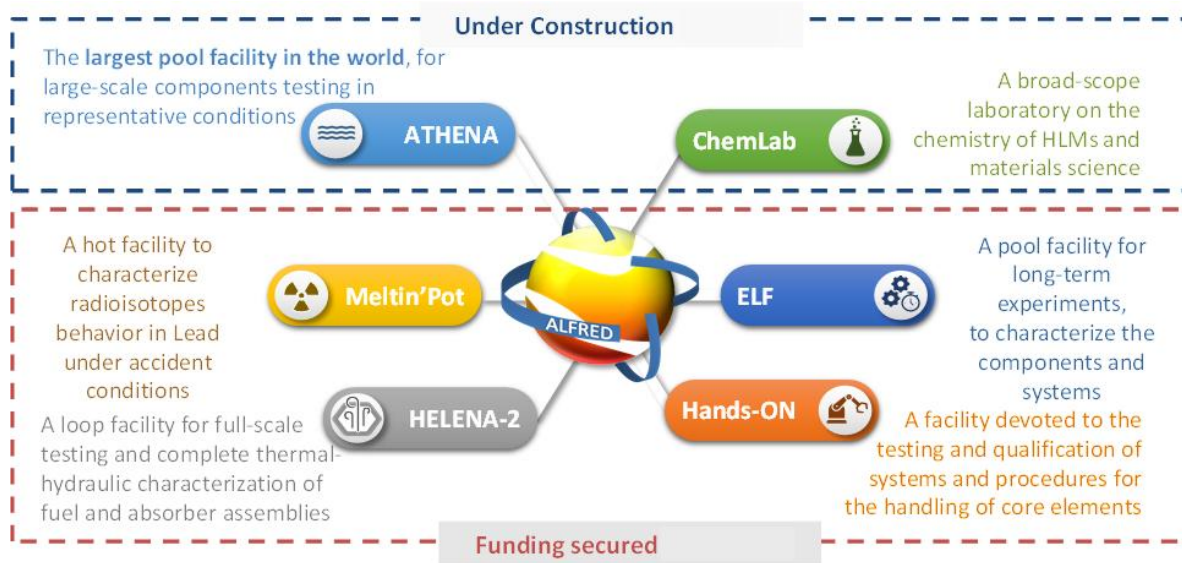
Under Construction

The largest pool facility in the world, for large-scale components testing in representative conditions

ATHENA

ChemLab

A broad-scope laboratory on the chemistry of HLMs and materials science

A hot facility to characterize radioisotopes behavior in Lead under accident conditions

Meltin'Pot

ALFRED

ELF

A pool facility for long-term experiments, to characterize the components and systems

HELENA-2

Hands-ON

A loop facility for full-scale testing and complete thermal-hydraulic characterization of fuel and absorber assemblies

A facility devoted to the testing and qualification of systems and procedures for the handling of core elements

Funding secured